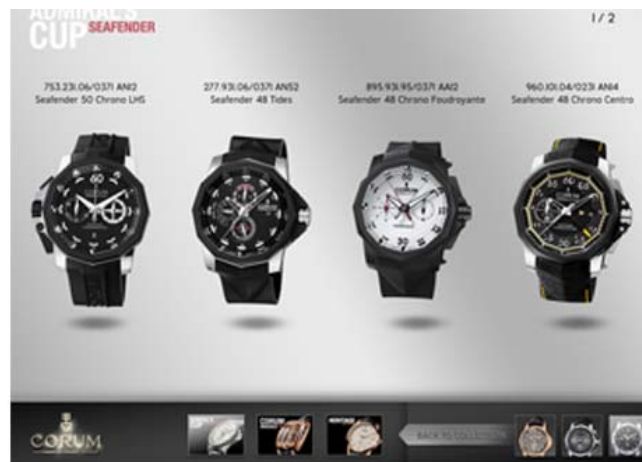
ADMIRAL'S CUP SEAFENDER

1/2

753.231.06/0371 AN12
Seafender 50 Chrono LHS

277.931.06/0371 AN52
Seafender 48 Tides

895.931.95/0371 AA12
Seafender 48 Chrono Foudroyante

960.101.04/0231 AN14
Seafender 48 Chrono Centro

CORUM

BACK TO COLLECTION